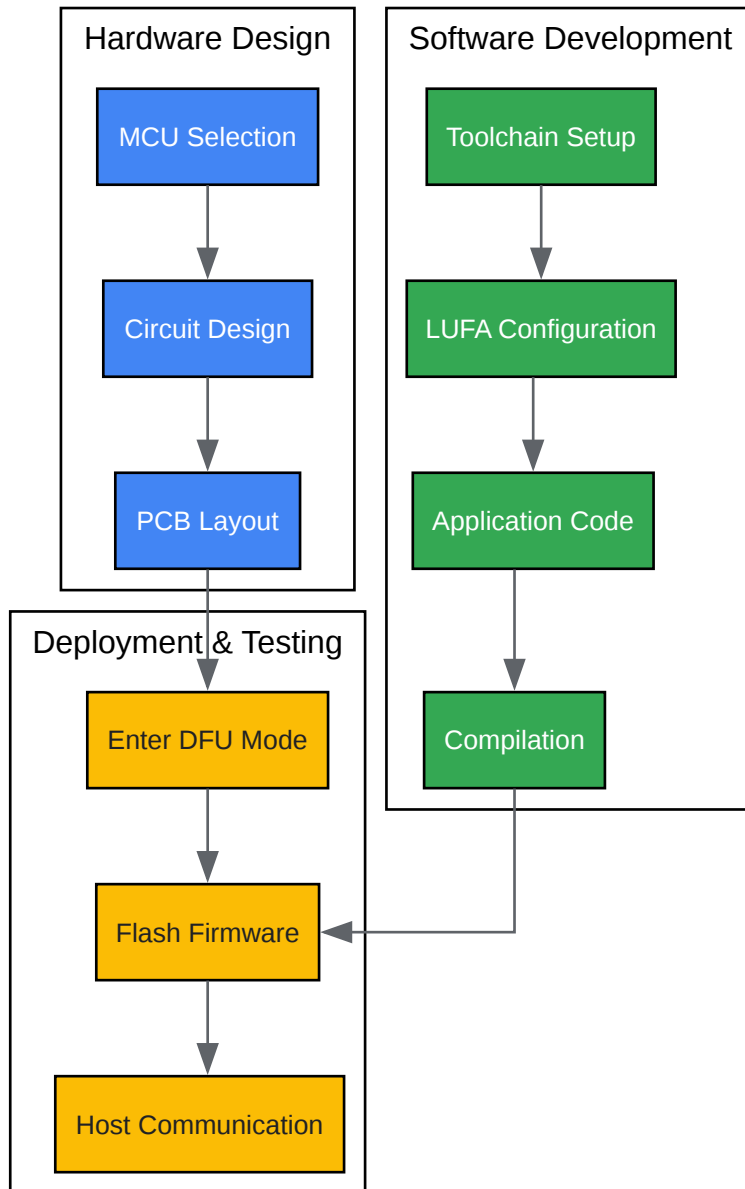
Hardware Design

MCU Selection

Circuit Design

PCB Layout

Software Development

Toolchain Setup

LUFA Configuration

Application Code

Compilation

Deployment & Testing

Enter DFU Mode

Flash Firmware

Host Communication